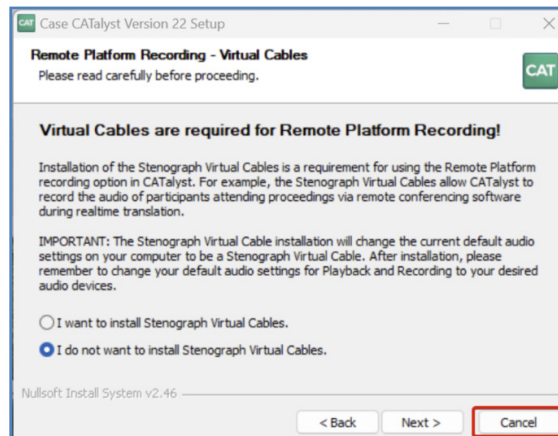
CAT Case CATalyst Version 22 Setup

Remote Platform Recording - Virtual Cables
Please read carefully before proceeding.

CAT

Virtual Cables are required for Remote Platform Recording!

Installation of the Stenograph Virtual Cables is a requirement for using the Remote Platform recording option in CATalyst. For example, the Stenograph Virtual Cables allow CATalyst to record the audio of participants attending proceedings via remote conferencing software during realtime translation.

IMPORTANT: The Stenograph Virtual Cable installation will change the current default audio settings on your computer to be a Stenograph Virtual Cable. After installation, please remember to change your default audio settings for Playback and Recording to your desired audio devices.

I want to install Stenograph Virtual Cables.

I do not want to install Stenograph Virtual Cables.

Nullsoft Install System v2.46

< Back Next > Cancel